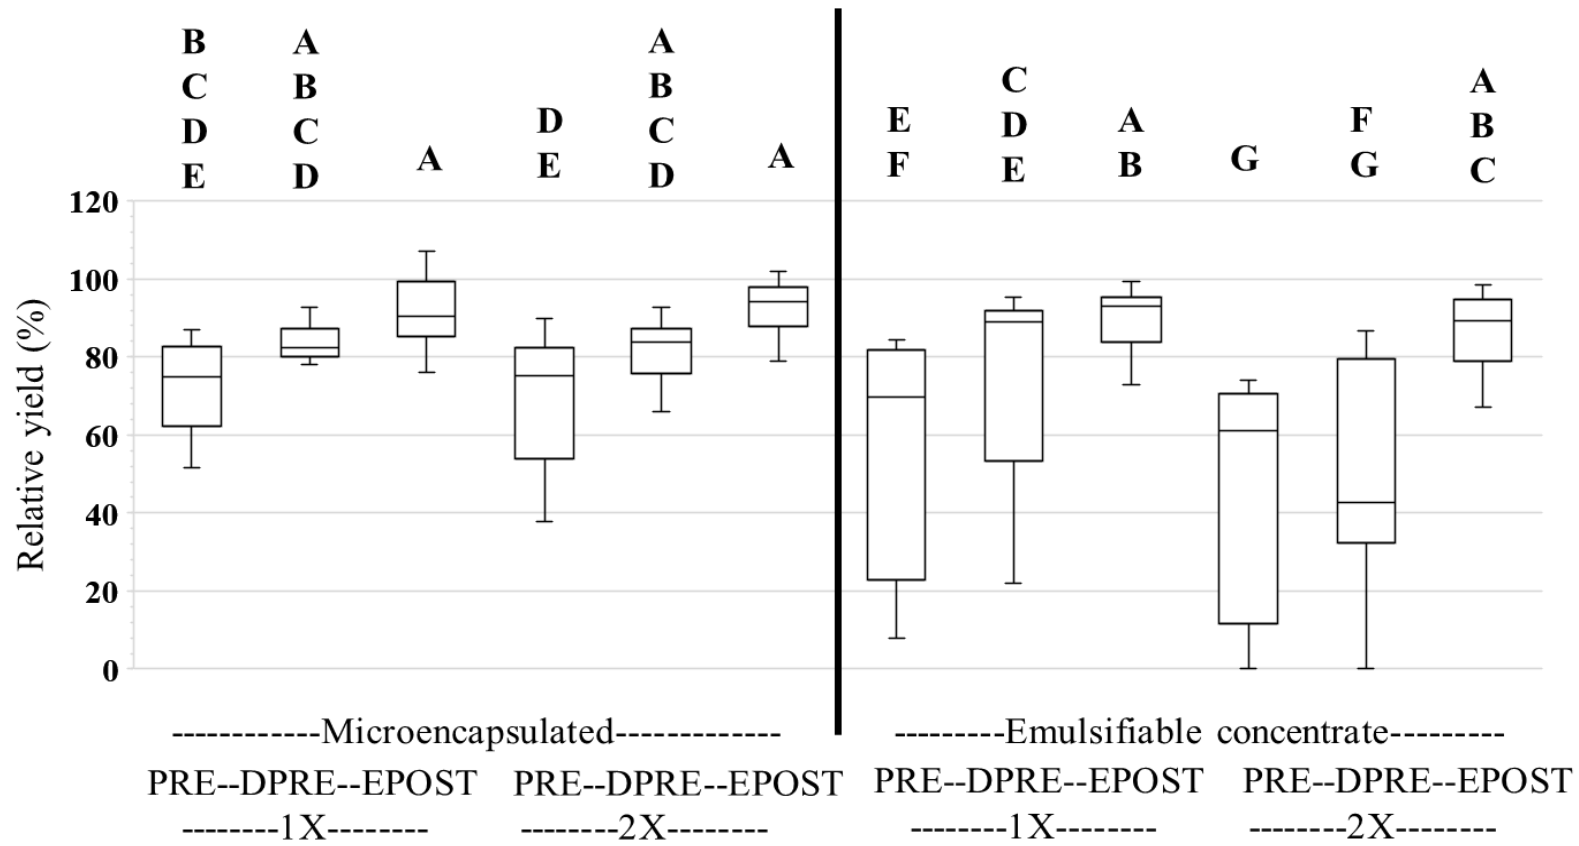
B C D E
A B C D
A
D E
A B C D
A
E F
C D E
A B
G
F G
A B C

120
100
80
60
40
20
0

Relative yield (%)

------------Microencapsulated------------
PRE--DPRE--EPOST
--------1X--------
PRE--DPRE--EPOST
--------2X--------

---------Emulsifiable concentrate---------
PRE--DPRE--EPOST
--------1X--------
PRE--DPRE--EPOST
--------2X--------